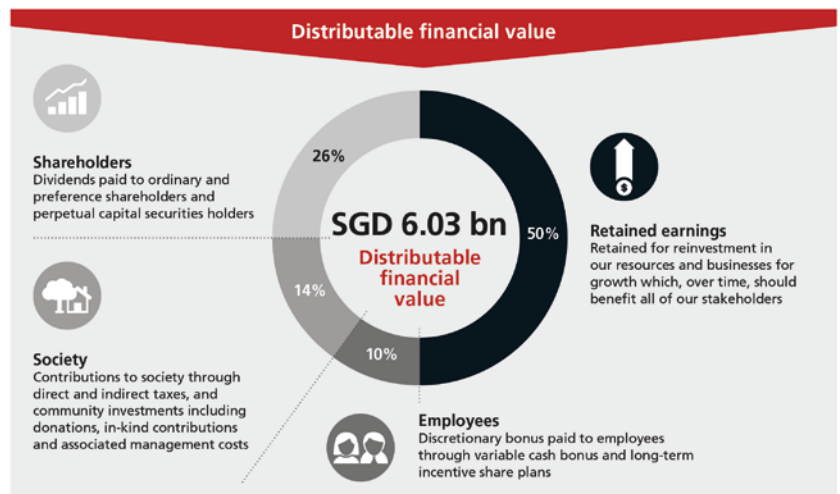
Distributable financial value

Shareholders
Dividends paid to ordinary and preference shareholders and perpetual capital securities holders

26%

SGD 6.03 bn
Distributable financial value

50%

14%

10%

Retained earnings
Retained for reinvestment in our resources and businesses for growth which, over time, should benefit all of our stakeholders

Society
Contributions to society through direct and indirect taxes, and community investments including donations, in-kind contributions and associated management costs

Employees
Discretionary bonus paid to employees through variable cash bonus and long-term incentive share plans